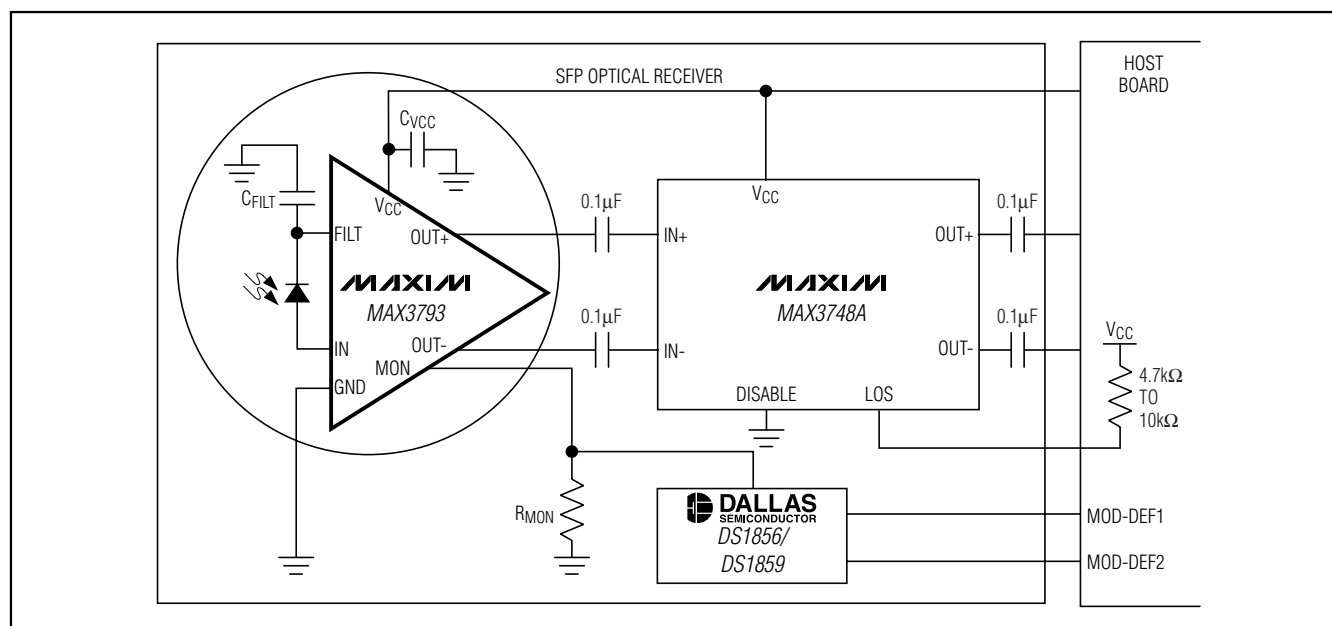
SFP OPTICAL RECEIVER

HOST BOARD

$C_{VCC}$

$C_{FILT}$

FILT

$V_{CC}$

OUT+

MAXIM

MAX3793

IN

OUT-

MON

GND

0.1μF

0.1μF

IN+

IN-

$V_{CC}$

MAXIM

MAX3748A

DISABLE

LOS

OUT+

OUT-

0.1μF

0.1μF

$V_{CC}$

4.7kΩ TO 10kΩ

$R_{MON}$

DALLAS SEMICONDUCTOR

DS1856/ DS1859

MOD-DEF1

MOD-DEF2